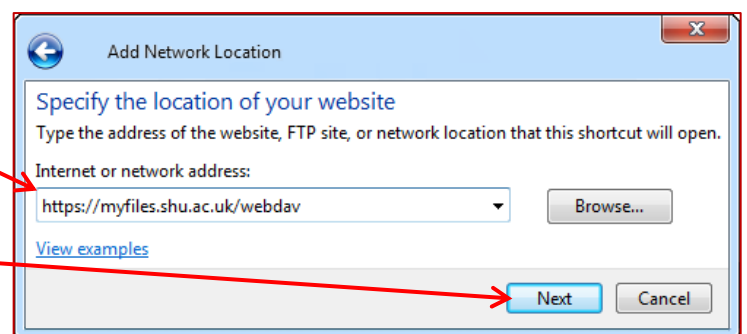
Add Network Location

Specify the location of your website

Type the address of the website, FTP site, or network location that this shortcut will open.

Internet or network address:

https://myfiles.shu.ac.uk/webdav

Browse...

View examples

Next

Cancel